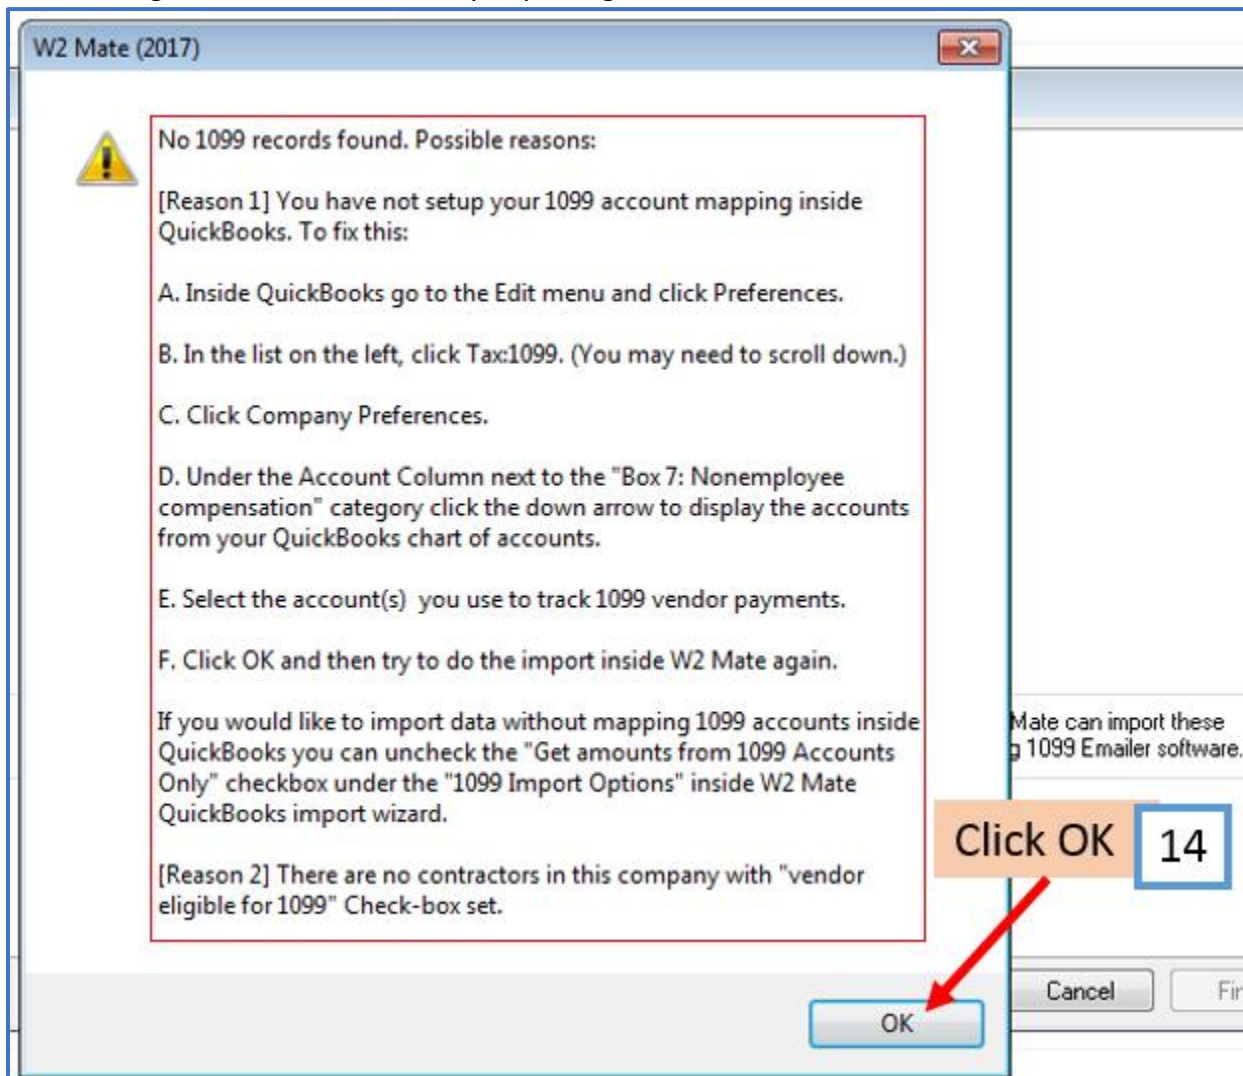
W2 Mate (2017)

No 1099 records found. Possible reasons:

[Reason 1] You have not setup your 1099 account mapping inside QuickBooks. To fix this:

A. Inside QuickBooks go to the Edit menu and click Preferences.

B. In the list on the left, click Tax:1099. (You may need to scroll down.)

C. Click Company Preferences.

D. Under the Account Column next to the "Box 7: Nonemployee compensation" category click the down arrow to display the accounts from your QuickBooks chart of accounts.

E. Select the account(s) you use to track 1099 vendor payments.

F. Click OK and then try to do the import inside W2 Mate again.

If you would like to import data without mapping 1099 accounts inside QuickBooks you can uncheck the "Get amounts from 1099 Accounts Only" checkbox under the "1099 Import Options" inside W2 Mate QuickBooks import wizard.

[Reason 2] There are no contractors in this company with "vendor eligible for 1099" Check-box set.

Mate can import these
g 1099 Emailer software.

Click OK

14

OK

Cancel

Fi